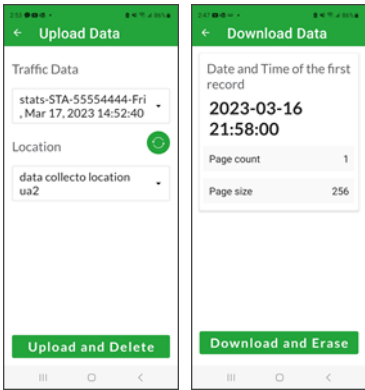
2:55 ◼ ✉ ⚙ •
Upload Data

Traffic Data

stats-STA-55554444-Fri, Mar 17, 2023 14:52:40

Location

data collecto location ua2

Upload and Delete

2:47 ◼ ✉ ⚙ •
Download Data

Date and Time of the first record

2023-03-16 21:58:00

| Page count | 1 |
|---|---|
| Page size | 256 |

Download and Erase